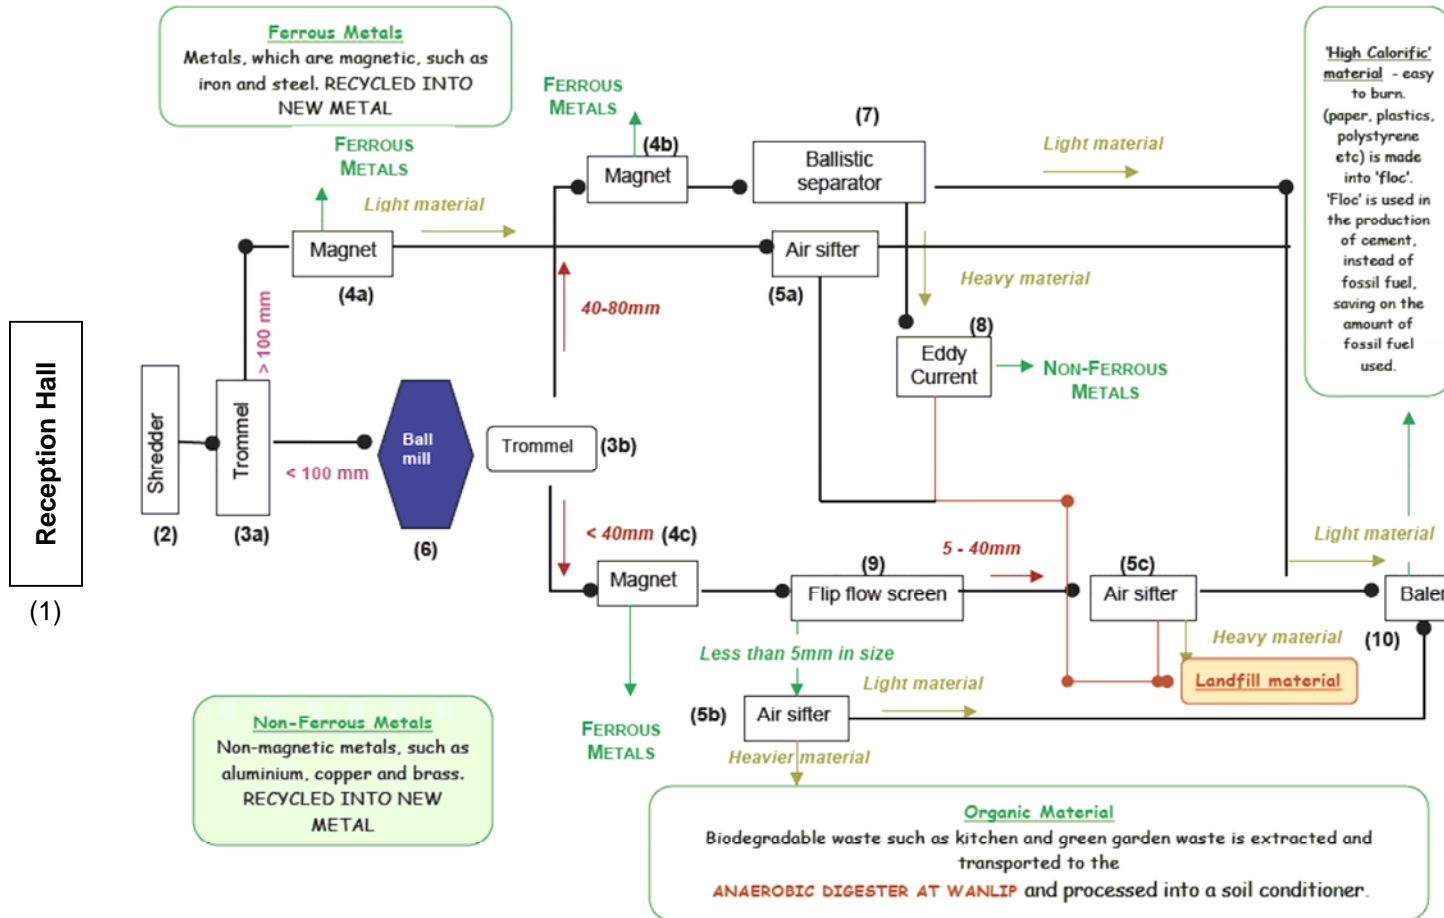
Ferrous Metals
Metals, which are magnetic, such as iron and steel. RECYCLED INTO NEW METAL

FERROUS METALS

FERROUS METALS

(4b)

(7)

Magnet

Ballistic separator

Light material

'High Calorific' material - easy to burn. (paper, plastics, polystyrene etc) is made into 'floc'. 'Floc' is used in the production of cement, instead of fossil fuel, saving on the amount of fossil fuel used.

Light material

Magnet

Air sifter

(4a)

(5a)

Heavy material

> 100 mm

40-80mm

(8)

Eddy Current

NON-FERROUS METALS

Reception Hall

(1)

Shredder

Trommel

Ball mill

Trommel

(3b)

< 100 mm

(2)

(3a)

(6)

< 40mm (4c)

5 - 40mm

Light material

(9)

(5c)

Magnet

Flip flow screen

Air sifter

Baler

Heavy material

(10)

Less than 5mm in size

Landfill material

Light material

(5b)

Air sifter

FERROUS METALS

Heavier material

Non-Ferrous Metals
Non-magnetic metals, such as aluminium, copper and brass. RECYCLED INTO NEW METAL

Organic Material
Biodegradable waste such as kitchen and green garden waste is extracted and transported to the ANAEROBIC DIGESTER AT WANLIP and processed into a soil conditioner.